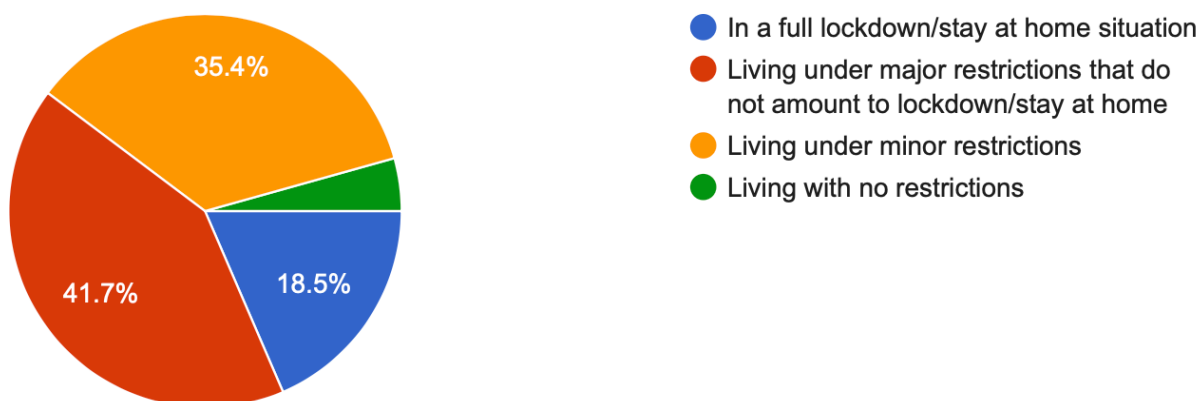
35.4%

41.7%

18.5%

In a full lockdown/stay at home situation

Living under major restrictions that do not amount to lockdown/stay at home

Living under minor restrictions

Living with no restrictions